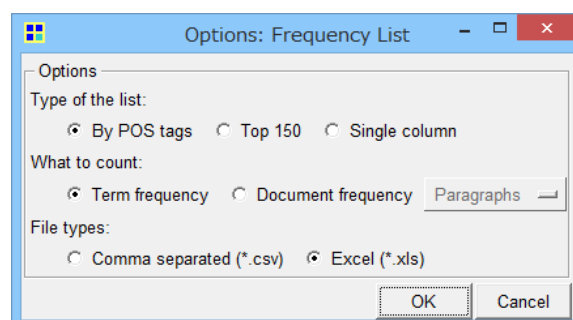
Options: Frequency List

Options

Type of the list:

By POS tags
Top 150
Single column

What to count:

Term frequency
Document frequency
Paragraphs

File types:

Comma separated (*.csv)
Excel (*.xls)

OK
Cancel